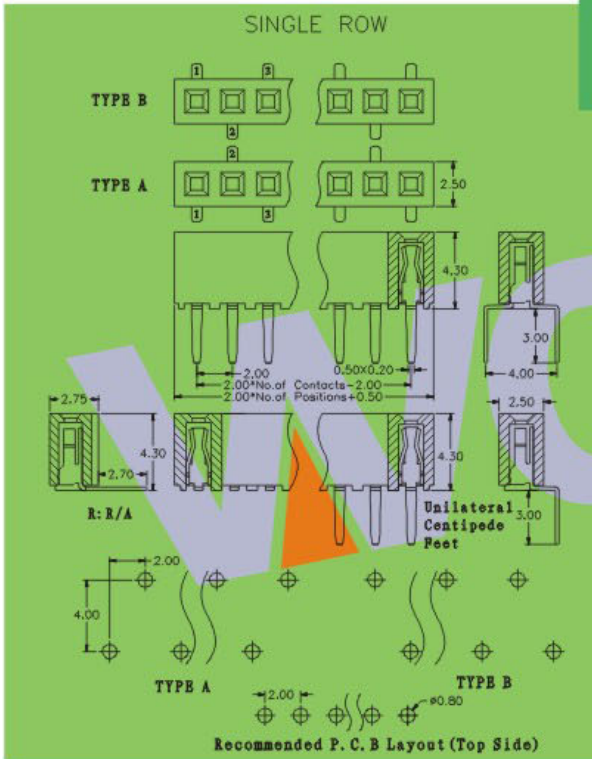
SINGLE ROW

TYPE B

1 3 2

2

TYPE A

1 3

2.50

4.30

3.00

4.00

2.00

0.50X0.20

2.00*No.of Contacts-2.00

2.00*No.of Positions+0.50

2.75

2.50

4.30

2.70

4.30

R: R/A

Unilateral Centipede Feet

3.00

2.00

4.00

TYPE A

TYPE B

2.00

ø0.80

Recommended P.C.B Layout (Top Side)